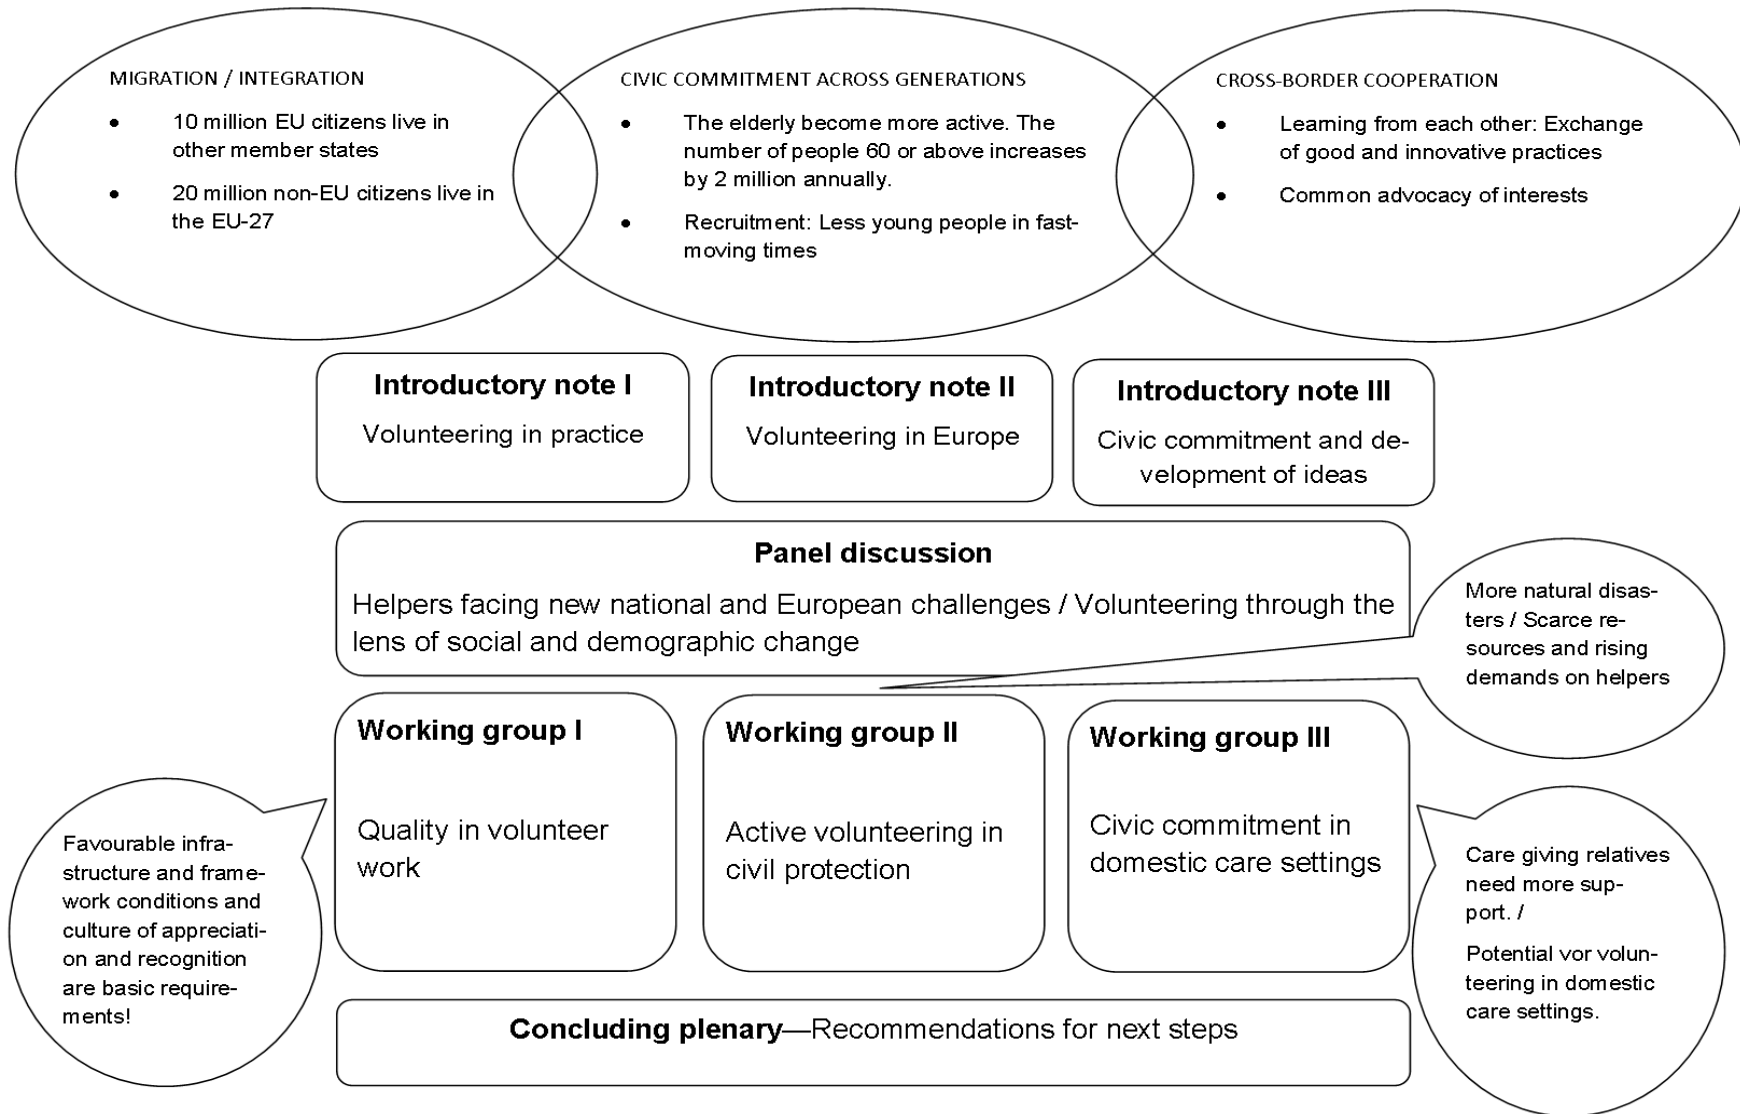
MIGRATION / INTEGRATION

- 10 million EU citizens live in other member states
- 20 million non-EU citizens live in the EU-27

CIVIC COMMITMENT ACROSS GENERATIONS

- The elderly become more active. The number of people 60 or above increases by 2 million annually.
- Recruitment: Less young people in fast-moving times

CROSS-BORDER COOPERATION

- Learning from each other: Exchange of good and innovative practices
- Common advocacy of interests

**Introductory note I**
Volunteering in practice

**Introductory note II**
Volunteering in Europe

**Introductory note III**
Civic commitment and development of ideas

**Panel discussion**
Helpers facing new national and European challenges / Volunteering through the lens of social and demographic change

More natural disasters / Scarce resources and rising demands on helpers

**Working group I**
Quality in volunteer work

**Working group II**
Active volunteering in civil protection

**Working group III**
Civic commitment in domestic care settings

Favourable infrastructure and framework conditions and culture of appreciation and recognition are basic requirements!

Care giving relatives need more support. /

Potential vor volunteering in domestic care settings.

**Concluding plenary**—Recommendations for next steps